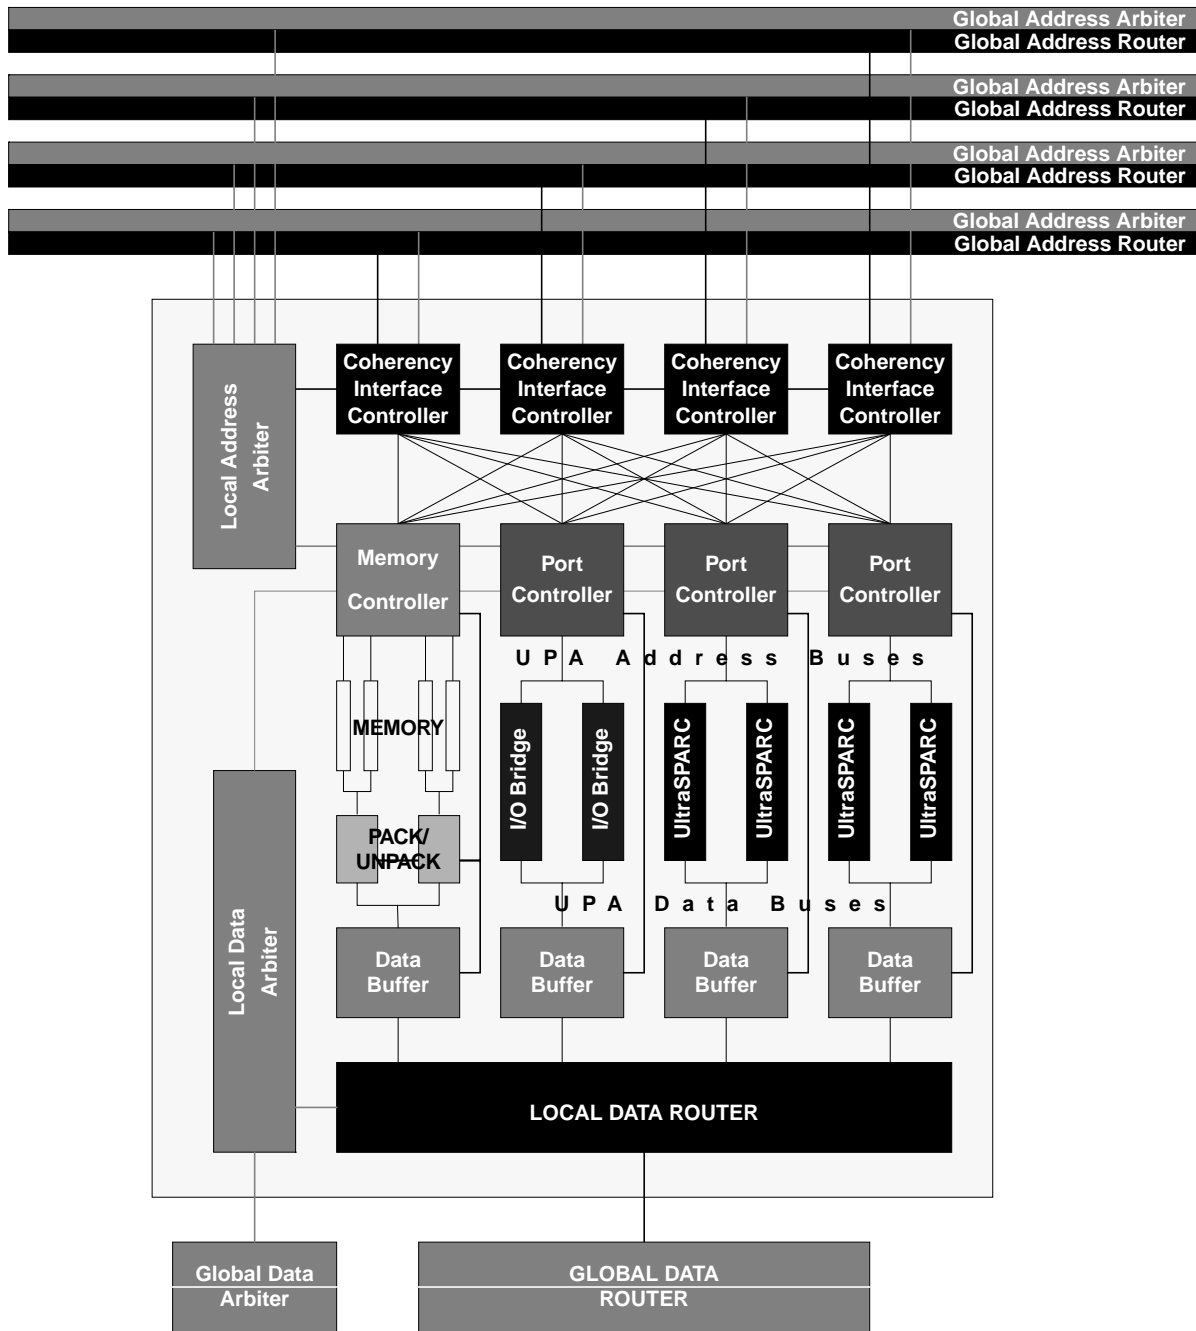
Global Address Arbiter
Global Address Router
Global Address Arbiter
Global Address Router
Global Address Arbiter
Global Address Router
Global Address Arbiter
Global Address Router

Local Address Arbiter

Coherency Interface Controller
Coherency Interface Controller
Coherency Interface Controller
Coherency Interface Controller

Memory Controller
Port Controller
Port Controller
Port Controller

UPA Address Buses

MEMORY

I/O Bridge
I/O Bridge
UltraSPARC
UltraSPARC
UltraSPARC
UltraSPARC

PACK/ UNPACK

UPA Data Buses

Local Data Arbiter

Data Buffer
Data Buffer
Data Buffer
Data Buffer

LOCAL DATA ROUTER

Global Data Arbiter
GLOBAL DATA ROUTER